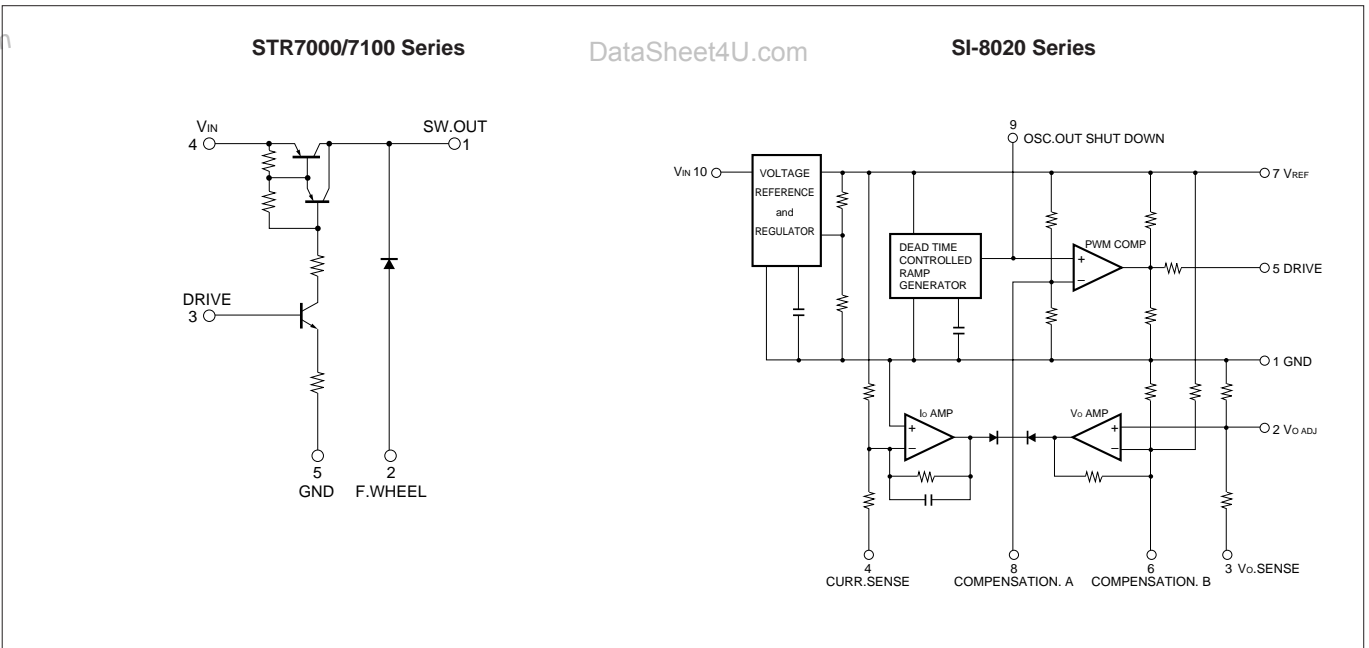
STR7000/7100 Series

DataSheet4U.com

SI-8020 Series

VIN
4

SW.OUT
1

DRIVE
3

5
GND

2
F.WHEEL

9
OSC.OUT SHUT DOWN

VIN 10

VOLTAGE REFERENCE and REGULATOR

DEAD TIME CONTROLLED RAMP GENERATOR

PWM COMP

+
−

7 VREF

5 DRIVE

1 GND

IO AMP

VO AMP

2 VO ADJ

4
CURR.SENSE

8
COMPENSATION. A

6
COMPENSATION. B

3 VO.SENSE